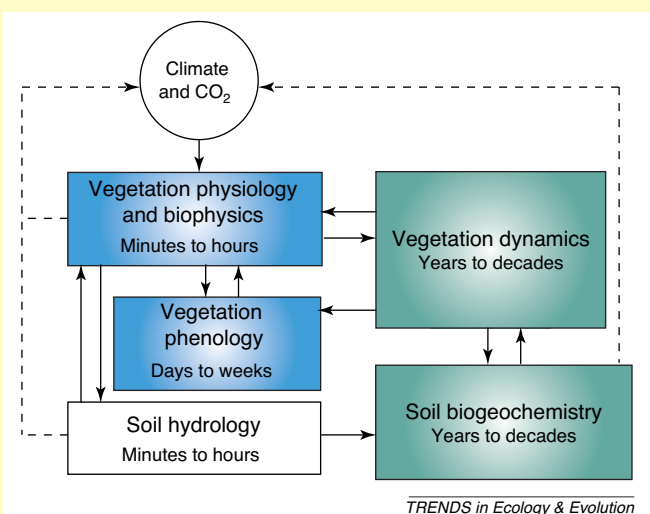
Climate and $CO_2$

Vegetation physiology and biophysics
Minutes to hours

Vegetation dynamics
Years to decades

Vegetation phenology
Days to weeks

Soil hydrology
Minutes to hours

Soil biogeochemistry
Years to decades

TRENDS in Ecology & Evolution